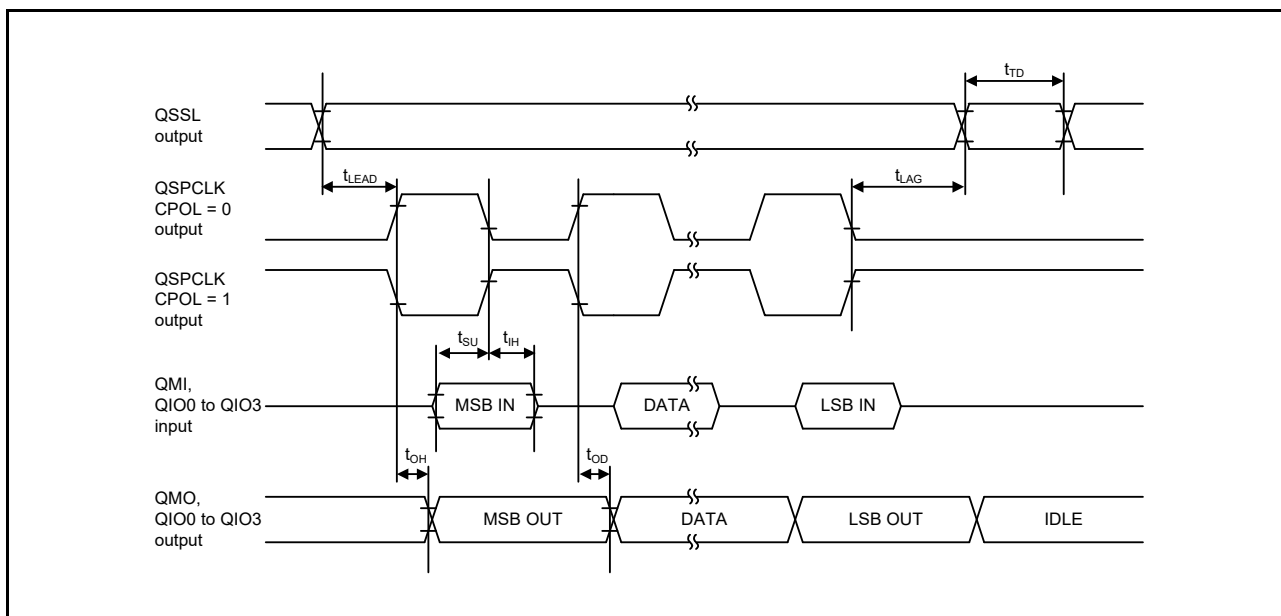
$t_{TD}$

QSSL
output

$t_{LEAD}$

$t_{LAG}$

QSPCLK
CPOL = 0
output

QSPCLK
CPOL = 1
output

$t_{SU}$ $t_{IH}$

QMI,
QIO0 to QIO3
input

MSB IN

DATA

LSB IN

$t_{OH}$

$t_{OD}$

QMO,
QIO0 to QIO3
output

MSB OUT

DATA

LSB OUT

IDLE